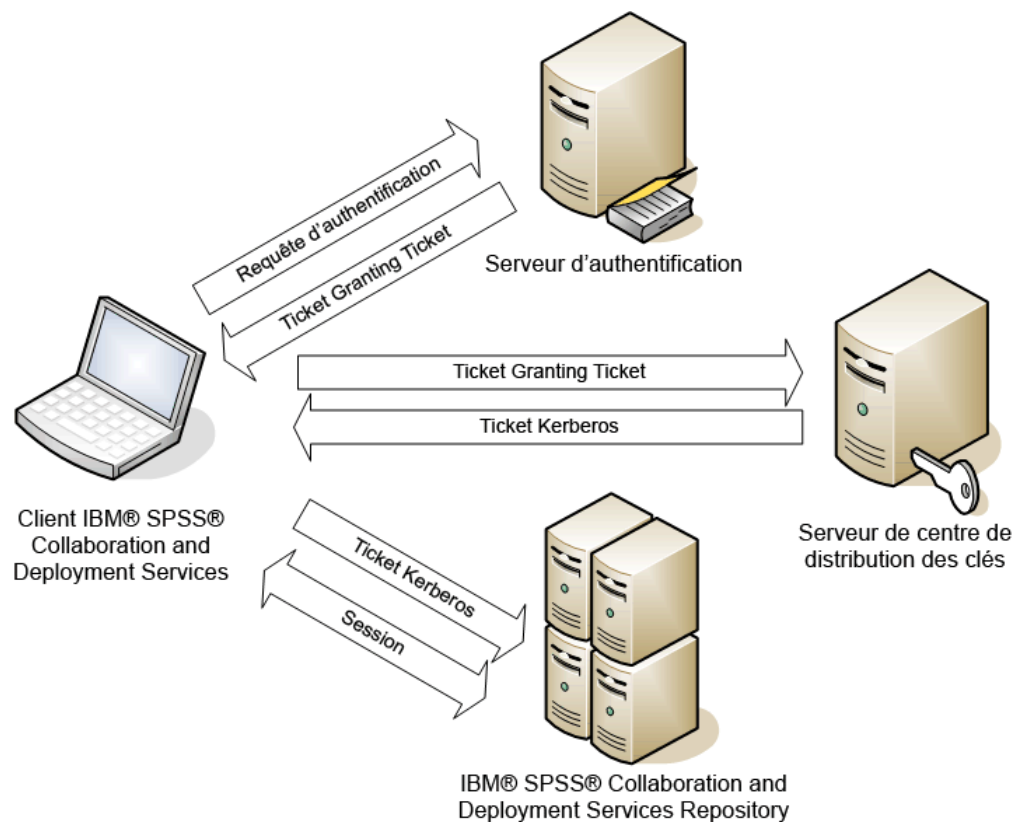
Requête d'authentification

Ticket Granting Ticket

Serveur d'authentification

Ticket Granting Ticket

Ticket Kerberos

Client IBM® SPSS® Collaboration and Deployment Services

Serveur de centre de distribution des clés

Ticket Kerberos

Session

IBM® SPSS® Collaboration and Deployment Services Repository